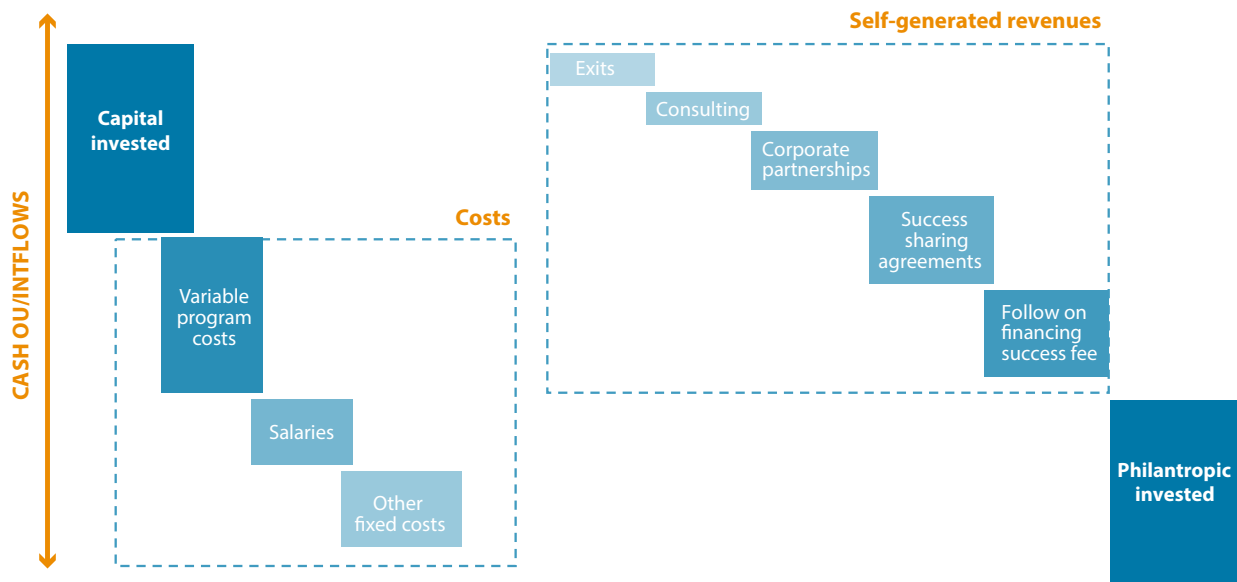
CASH OU/INTFLOWS

Capital invested

Costs

Variable program costs

Salaries

Other fixed costs

Self-generated revenues

Exits

Consulting

Corporate partnerships

Success sharing agreements

Follow on financing success fee

Philantropic invested